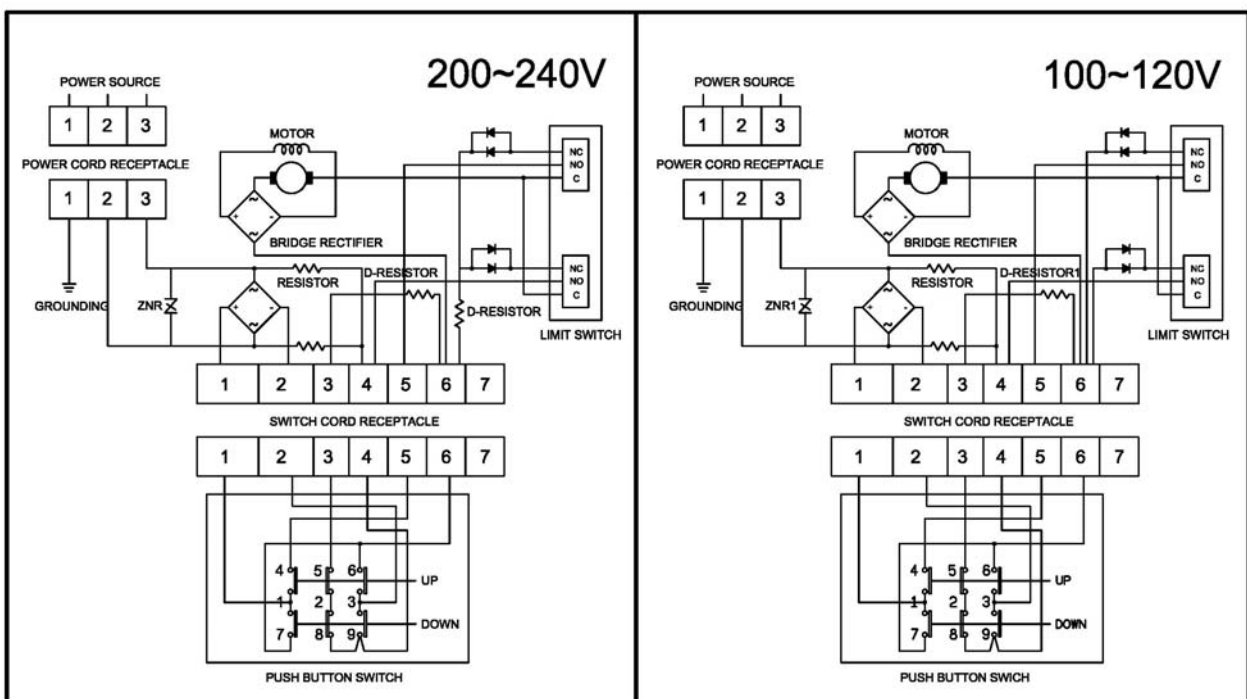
200~240V

POWER SOURCE

| 1 | 2 | 3 |
|---|---|---|

POWER CORD RECEPTACLE

| 1 | 2 | 3 |
|---|---|---|

MOTOR

BRIDGE RECTIFIER

NC
NO
C

NC
NO
C

LIMIT SWITCH

RESISTOR

D-RESISTOR

D-RESISTOR

GROUNDING

ZNR

| 1 | 2 | 3 | 4 | 5 | 6 | 7 |
|---|---|---|---|---|---|---|

SWITCH CORD RECEPTACLE

| 1 | 2 | 3 | 4 | 5 | 6 | 7 |
|---|---|---|---|---|---|---|

4 5 6
1 2 3
7 8 9

UP

DOWN

PUSH BUTTON SWITCH

100~120V

POWER SOURCE

| 1 | 2 | 3 |
|---|---|---|

POWER CORD RECEPTACLE

| 1 | 2 | 3 |
|---|---|---|

MOTOR

BRIDGE RECTIFIER

NC
NO
C

NC
NO
C

LIMIT SWITCH

RESISTOR

D-RESISTOR1

GROUNDING

ZNR1

| 1 | 2 | 3 | 4 | 5 | 6 | 7 |
|---|---|---|---|---|---|---|

SWITCH CORD RECEPTACLE

| 1 | 2 | 3 | 4 | 5 | 6 | 7 |
|---|---|---|---|---|---|---|

4 5 6
1 2 3
7 8 9

UP

DOWN

PUSH BUTTON SWICH